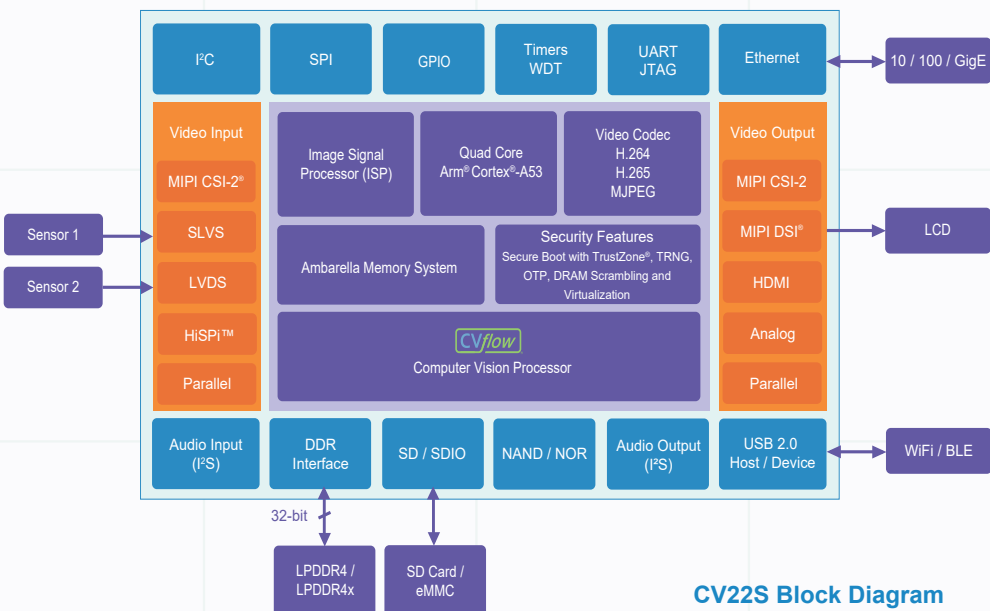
I²C

SPI

GPIO

Timers
WDT

UART
JTAG

Ethernet

10 / 100 / GigE

Video Input

MIPI CSI-2®

SLVS

LVDS

HiSPi™

Parallel

Sensor 1

Sensor 2

Image Signal Processor (ISP)

Quad Core Arm® Cortex®-A53

Video Codec
H.264
H.265
MJPEG

Ambarella Memory System

Security Features
Secure Boot with TrustZone®, TRNG, OTP, DRAM Scrambling and Virtualization

CVflow
Computer Vision Processor

Video Output

MIPI CSI-2

MIPI DSI®

HDMI

Analog

Parallel

LCD

Audio Input (I²S)

DDR Interface

SD / SDIO

NAND / NOR

Audio Output (I²S)

USB 2.0
Host / Device

WiFi / BLE

32-bit

LPDDR4 / LPDDR4x

SD Card / eMMC

CV22S Block Diagram